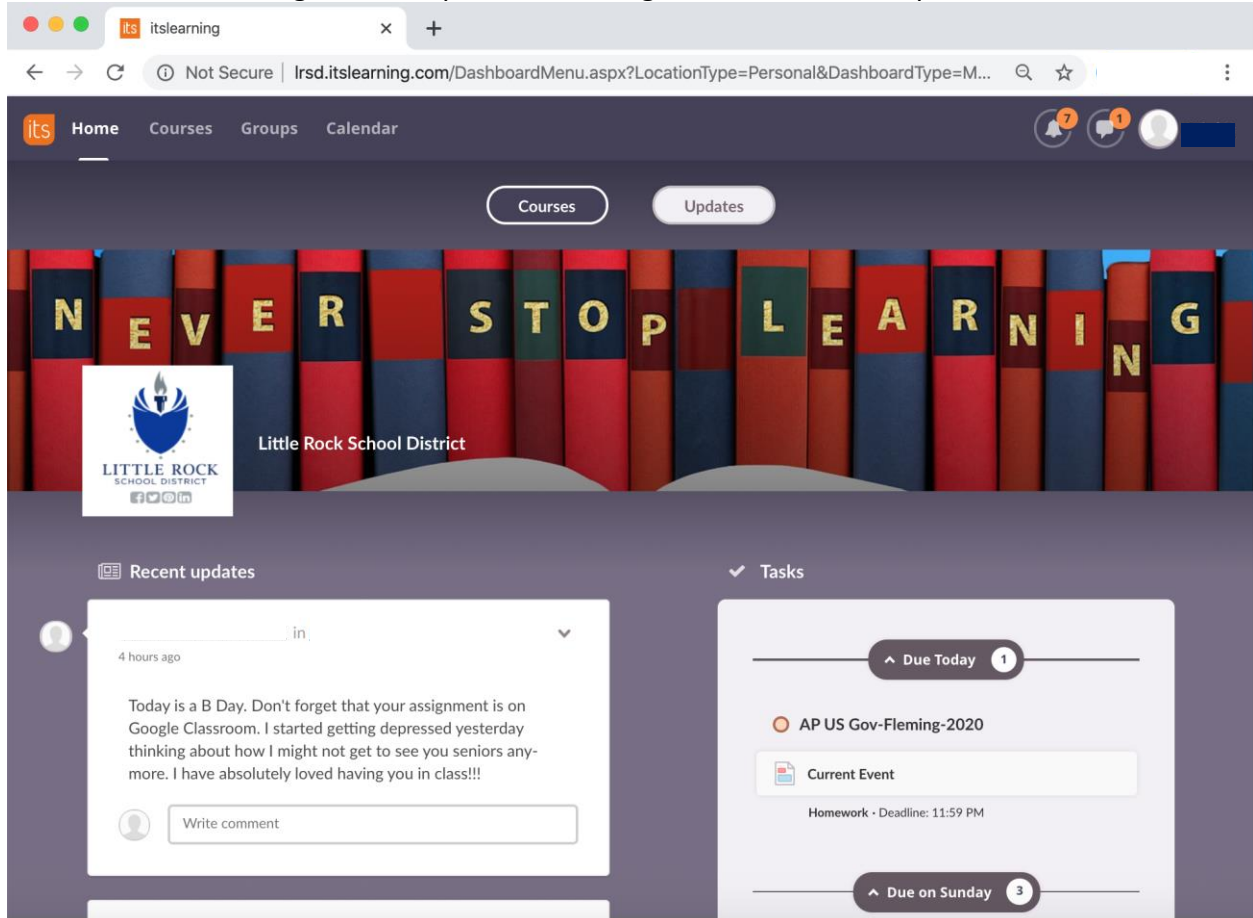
its itslearning ×

Not Secure | lrsd.itslearning.com/DashboardMenu.aspx?LocationType=Personal&DashboardType=M...

its Home Courses Groups Calendar

7 1

Courses Updates

NEVER STOP LEARNING

LITTLE ROCK SCHOOL DISTRICT

Little Rock School District

Recent updates

in

4 hours ago

Today is a B Day. Don't forget that your assignment is on Google Classroom. I started getting depressed yesterday thinking about how I might not get to see you seniors anymore. I have absolutely loved having you in class!!!

Write comment

Tasks

Due Today 1

AP US Gov-Fleming-2020

Current Event

Homework · Deadline: 11:59 PM

Due on Sunday 3